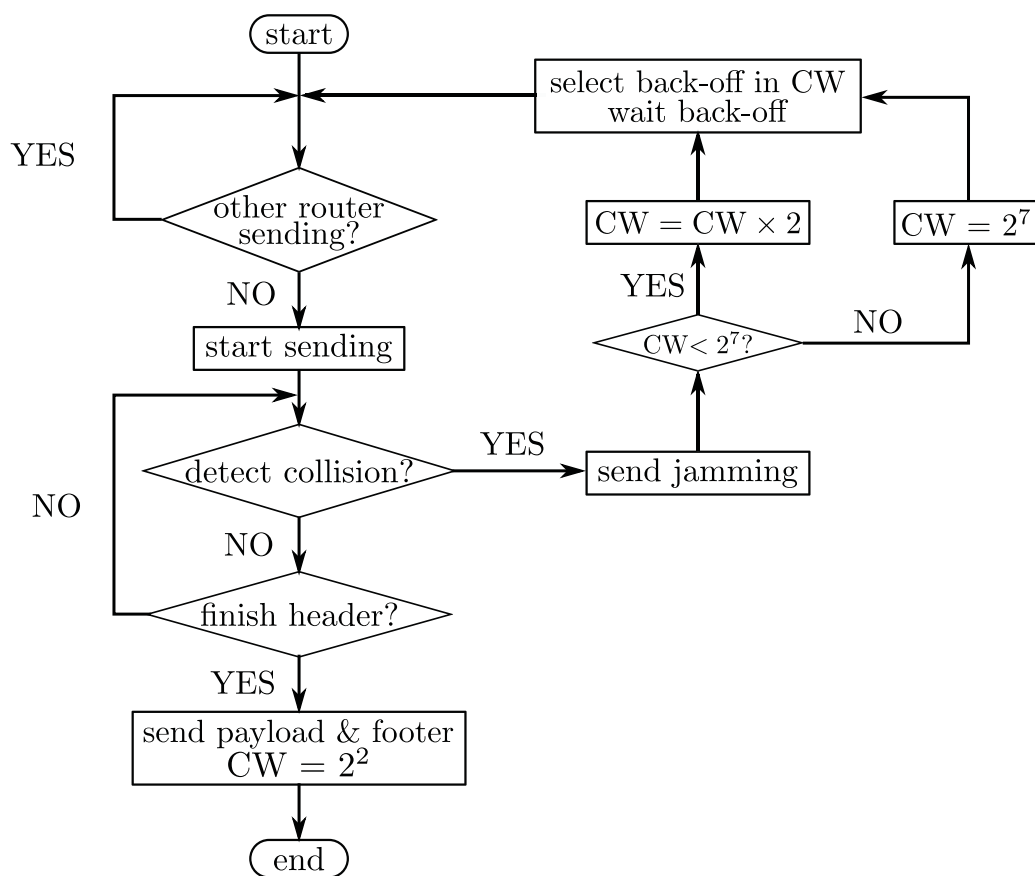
start

select back-off in CW
wait back-off

YES

other router sending?

$CW = CW \times 2$

$CW = 2^7$

NO

YES

start sending

$CW < 2^7$?

NO

YES

detect collision?

send jamming

NO

NO

finish header?

YES

send payload & footer
$CW = 2^2$

end